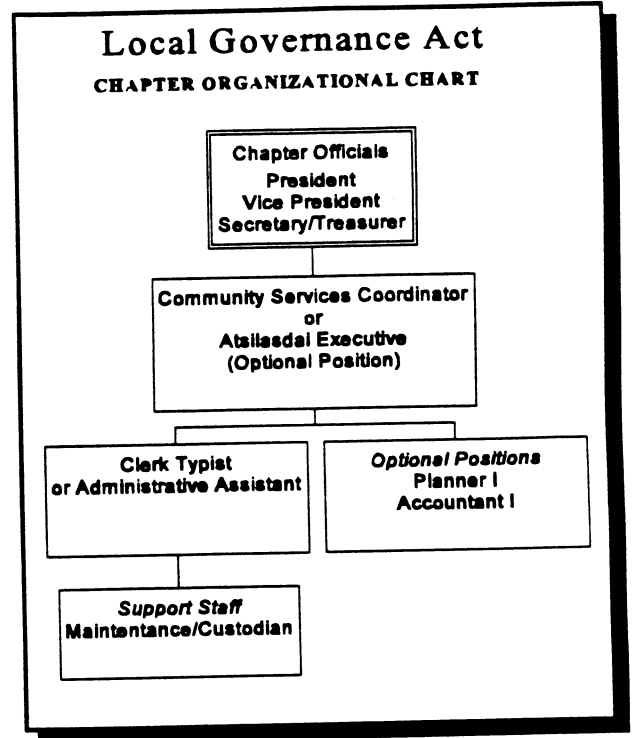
Local Governance Act

CHAPTER ORGANIZATIONAL CHART

Chapter Officials
President
Vice President
Secretary/Treasurer

Community Services Coordinator
or
Atsilasdai Executive
(Optional Position)

Clerk Typist
or Administrative Assistant

Optional Positions
Planner I
Accountant I

Support Staff
Maintentance/Custodian